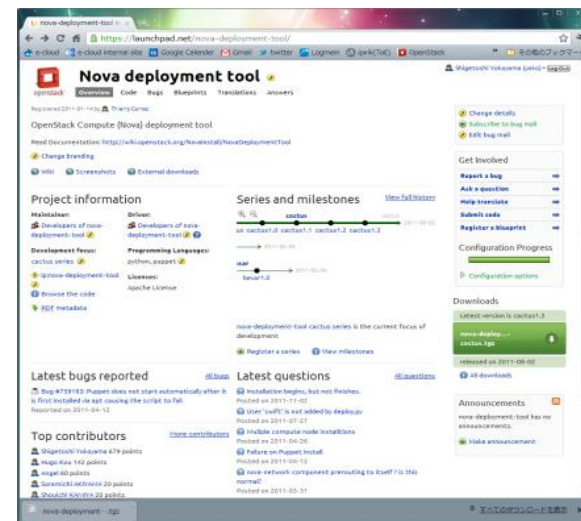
nova-deployment-tool in

https://launchpad.net/nova-deployment-tool/

e-cloud | e-cloud internal site | Google Calendar | Gmail | twitter | Logmein | qwik(ToE) | OpenStack | その他のブックマーク

Shigetoshi Yokoyama (yoko) | Log Out

Nova deployment tool

openstack | Overview | Code | Bugs | Blueprints | Translations | Answers

Registered 2011-01-14 by Thierry Carrez

OpenStack Compute (Nova) deployment tool

Need Documentation: http://wiki.openstack.org/NovaInstall/NovaDeploymentTool

Change branding

Wiki | Screenshots | External downloads

Change details
Subscribe to bug mail
Edit bug mail

Get Involved
Report a bug
Ask a question
Help translate
Submit code
Register a blueprint

Configuration Progress
Configuration options

Project information

Maintainer:
Developers of nova-deployment-tool

Driver:
Developers of nova-deployment-tool

Development focus:
cactus series

Programming Languages:
python, puppet

lp:nova-deployment-tool

Licenses:
Apache License

Browse the code

RDF metadata

Series and milestones

View full history

cactus
ua cactus1.0 cactus1.1 cactus1.2 cactus1.3
2011-08-02
2011-06-04
trunk
bexar
2011-01-26
bexar1.0

nova-deployment-tool cactus series is the current focus of development

Register a series | View milestones

Downloads
Latest version is cactus1.3
nova-deploy... cactus.tgz
released on 2011-08-02
All downloads

Announcements
nova-deployment-tool has no announcements.
Make announcement

Latest bugs reported
All bugs

Bug #759183: Puppet does not start automatically after it is first installed via apt causing the script to fail
Reported on 2011-04-12

Latest questions
All questions

Installation begins, but not finishes.
Posted on 2011-11-02
User 'swift' is not added by deploy.py
Posted on 2011-07-27
Multiple compute node installations
Posted on 2011-06-26
Failure on Puppet install
Posted on 2011-06-13
nova-network component prerouting to itself? is this normal?
Posted on 2011-05-31

Top contributors
More contributors

Shigetoshi Yokoyama 678 points
Hugo Kou 142 points
kngel 60 points
Soramichi AKIYAMA 20 points
Shouichi KAMIYA 20 points

nova-deploym....tgz

すべてのダウンロードを表示